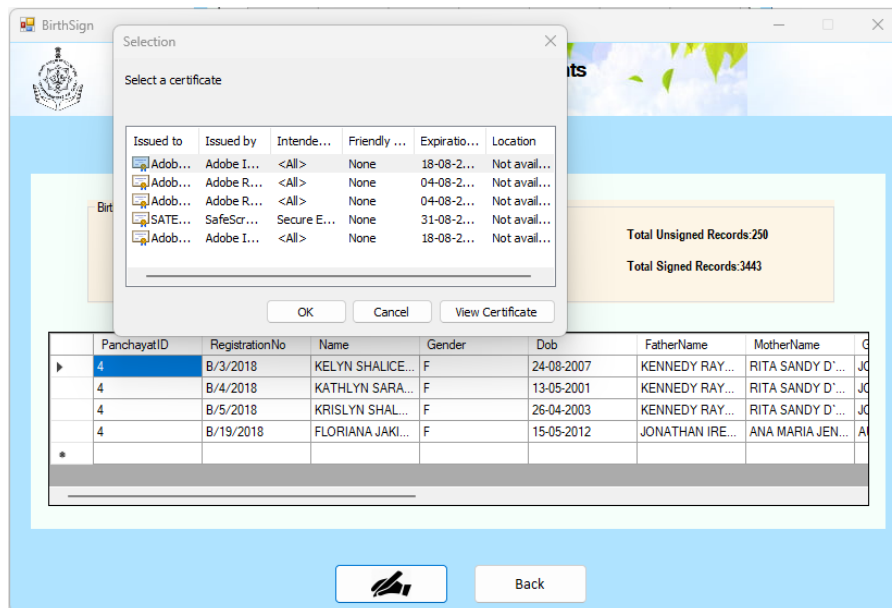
BirthSign

Selection

Select a certificate

| Issued to | Issued by | Intende... | Friendly ... | Expiratio... | Location |
|---|---|---|---|---|---|
| Adob... | Adobe I... | <All> | None | 18-08-2... | Not avail... |
| Adob... | Adobe R... | <All> | None | 04-08-2... | Not avail... |
| Adob... | Adobe R... | <All> | None | 04-08-2... | Not avail... |
| SATE... | SafeScr... | Secure E... | None | 31-08-2... | Not avail... |
| Adob... | Adobe I... | <All> | None | 18-08-2... | Not avail... |

OK Cancel View Certificate

nts

Birt

Total Unsigned Records:250

Total Signed Records:3443

| | PanchayatID | RegistrationNo | Name | Gender | Dob | FatherName | MotherName | G |
|---|---|---|---|---|---|---|---|---|
| ▸ | 4 | B/3/2018 | KELYN SHALICE... | F | 24-08-2007 | KENNEDY RAY... | RITA SANDY D'... | JO |
| | 4 | B/4/2018 | KATHLYN SARA... | F | 13-05-2001 | KENNEDY RAY... | RITA SANDY D'... | JO |
| | 4 | B/5/2018 | KRISLYN SHAL... | F | 26-04-2003 | KENNEDY RAY... | RITA SANDY D'... | JO |
| | 4 | B/19/2018 | FLORIANA JAKI... | F | 15-05-2012 | JONATHAN IRE... | ANA MARIA JEN... | AI |
| * | | | | | | | | |

Back